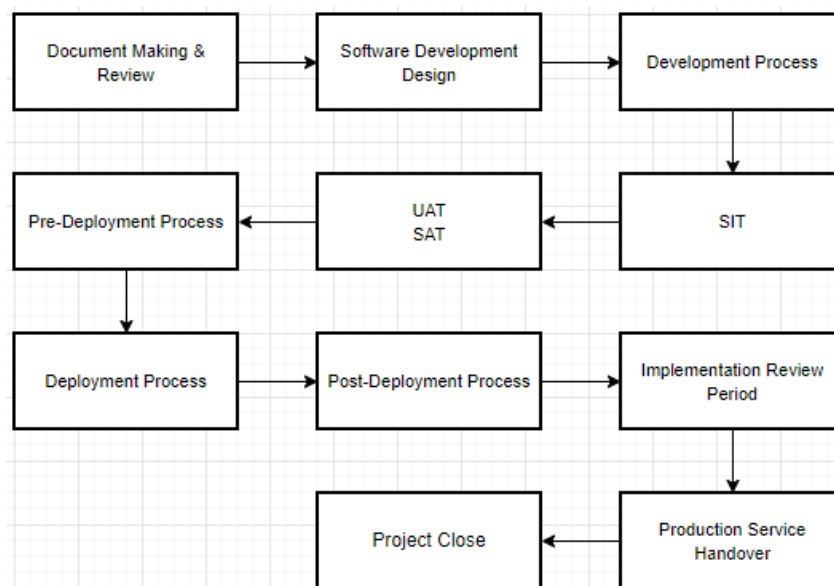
Document Making & Review

Software Development Design

Development Process

SIT

UAT
SAT

Pre-Deployment Process

Deployment Process

Post-Deployment Process

Implementation Review Period

Production Service Handover

Project Close